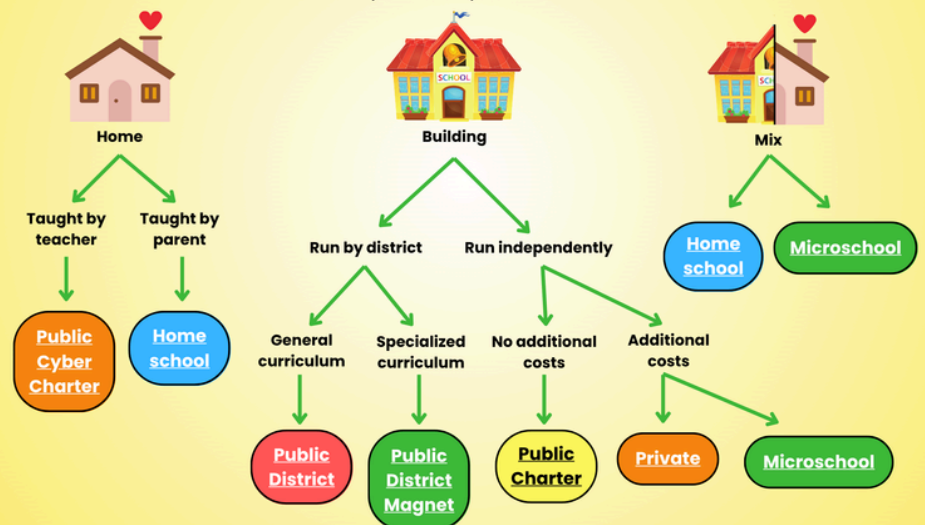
SCHOOL

Home

Taught by teacher

Public Cyber Charter

Taught by parent

Home school

Building

Run by district

General curriculum

Public District

Specialized curriculum

Public District Magnet

Run independently

No additional costs

Public Charter

Additional costs

Private

Microschool

Mix

Home school

Microschool